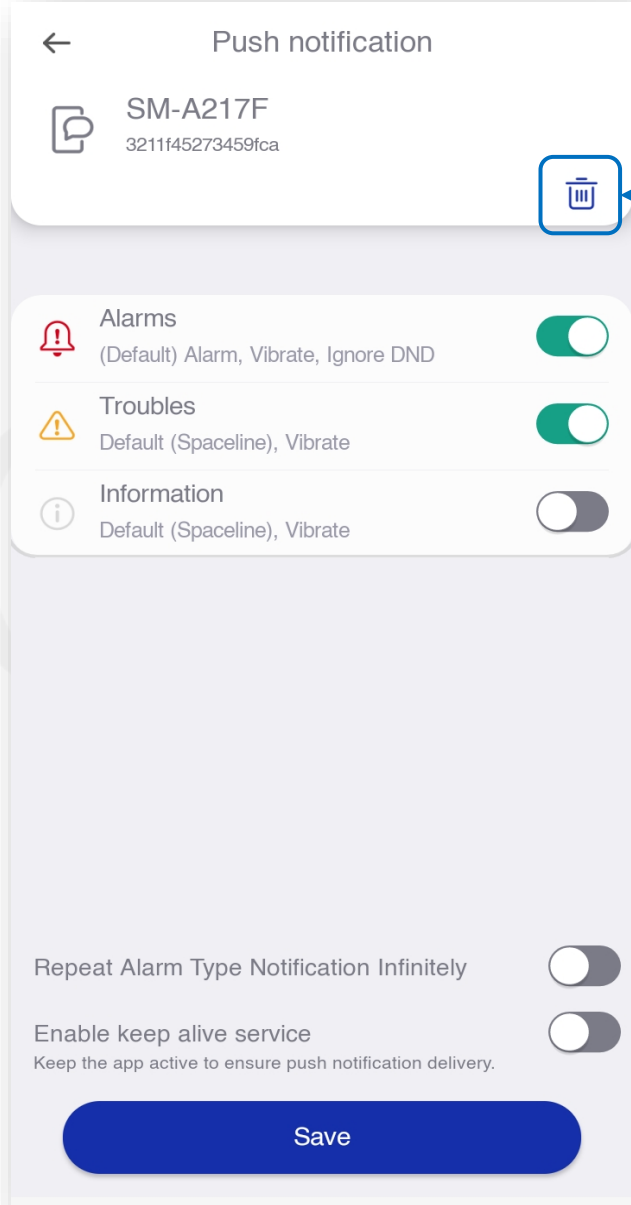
Push notification

SM-A217F
3211f45273459fca

Alarms
(Default) Alarm, Vibrate, Ignore DND

Troubles
Default (Spaceline), Vibrate

Information
Default (Spaceline), Vibrate

Repeat Alarm Type Notification Infinitely

Enable keep alive service
Keep the app active to ensure push notification delivery.

Save